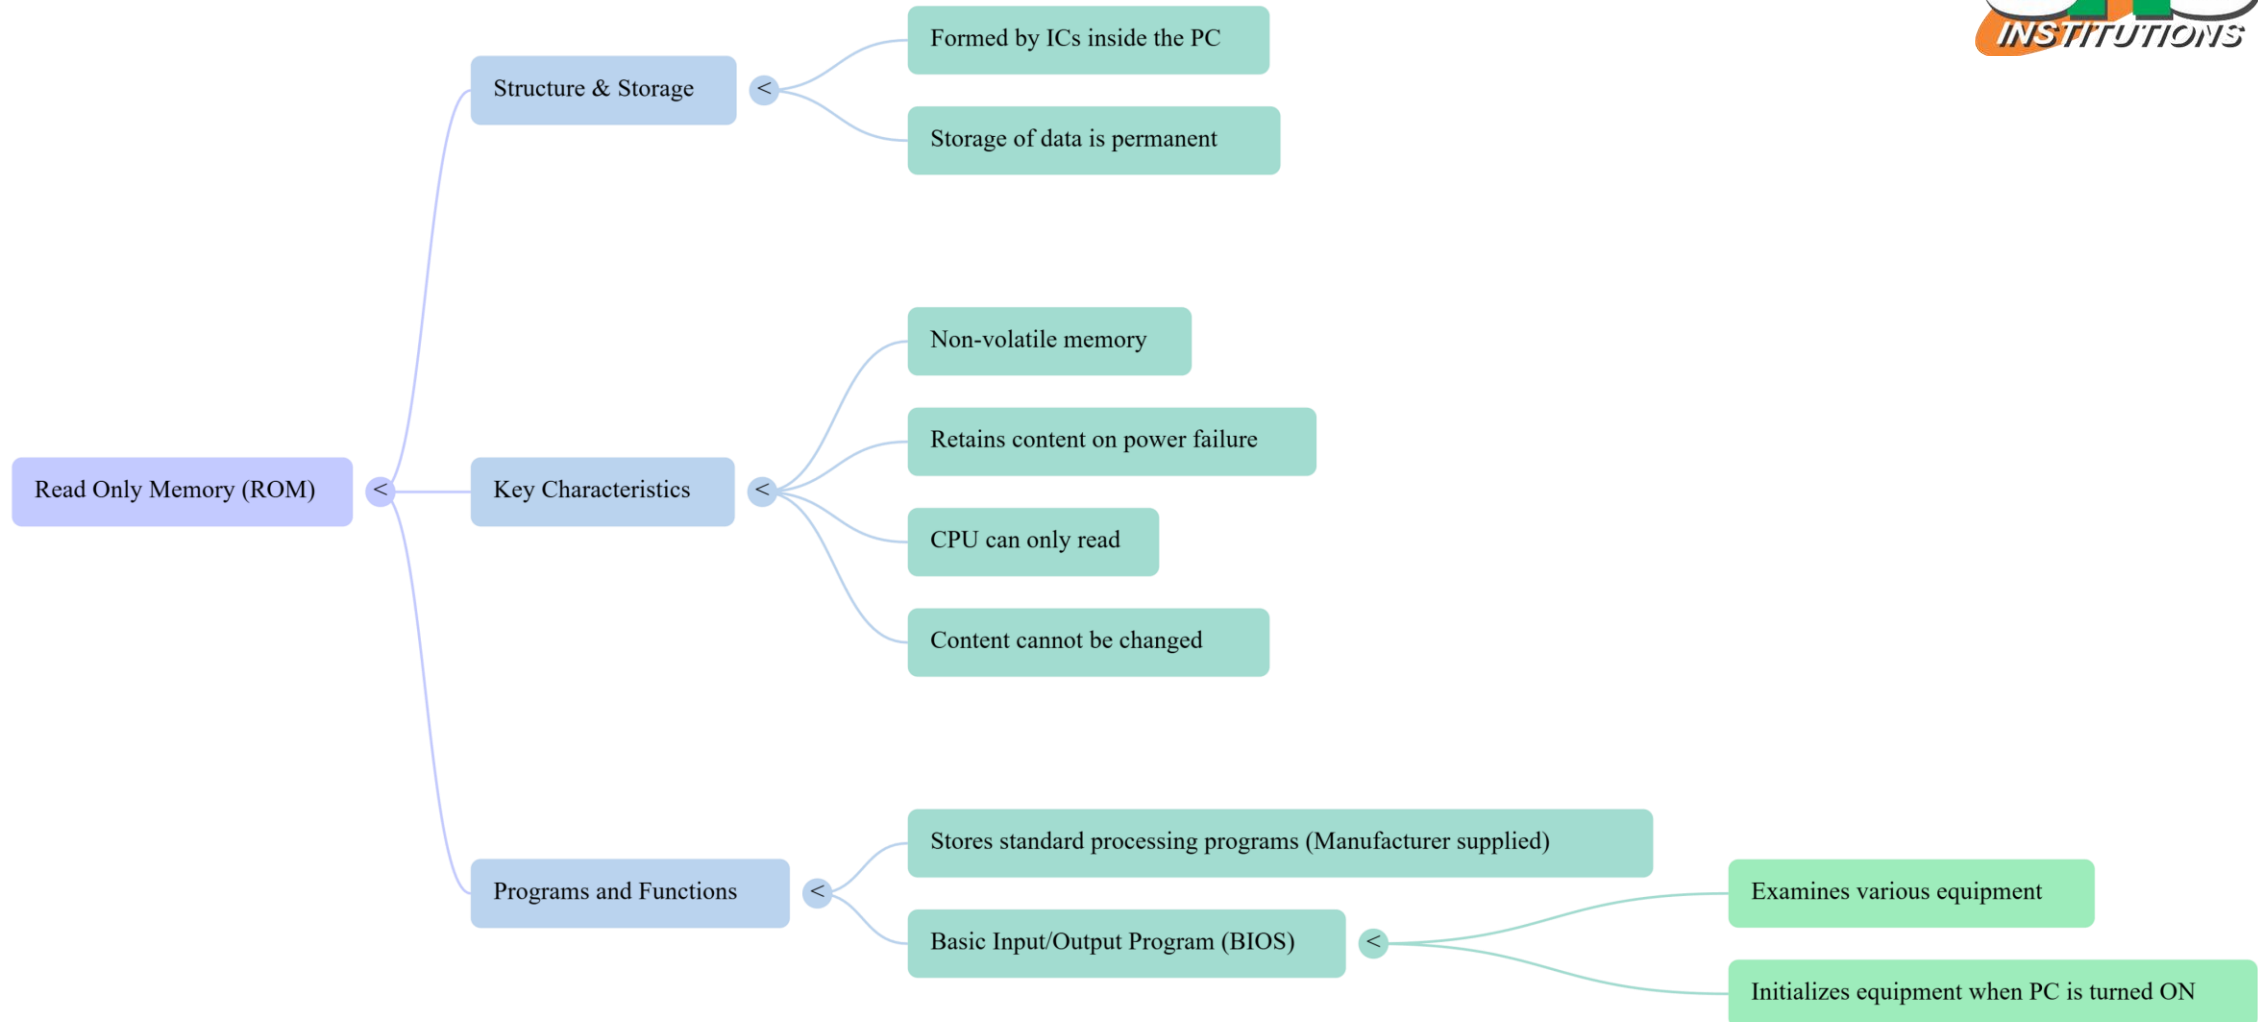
INSTITUTIONS

Read Only Memory (ROM)

Structure & Storage

Formed by ICs inside the PC

Storage of data is permanent

Key Characteristics

Non-volatile memory

Retains content on power failure

CPU can only read

Content cannot be changed

Programs and Functions

Stores standard processing programs (Manufacturer supplied)

Basic Input/Output Program (BIOS)

Examines various equipment

Initializes equipment when PC is turned ON